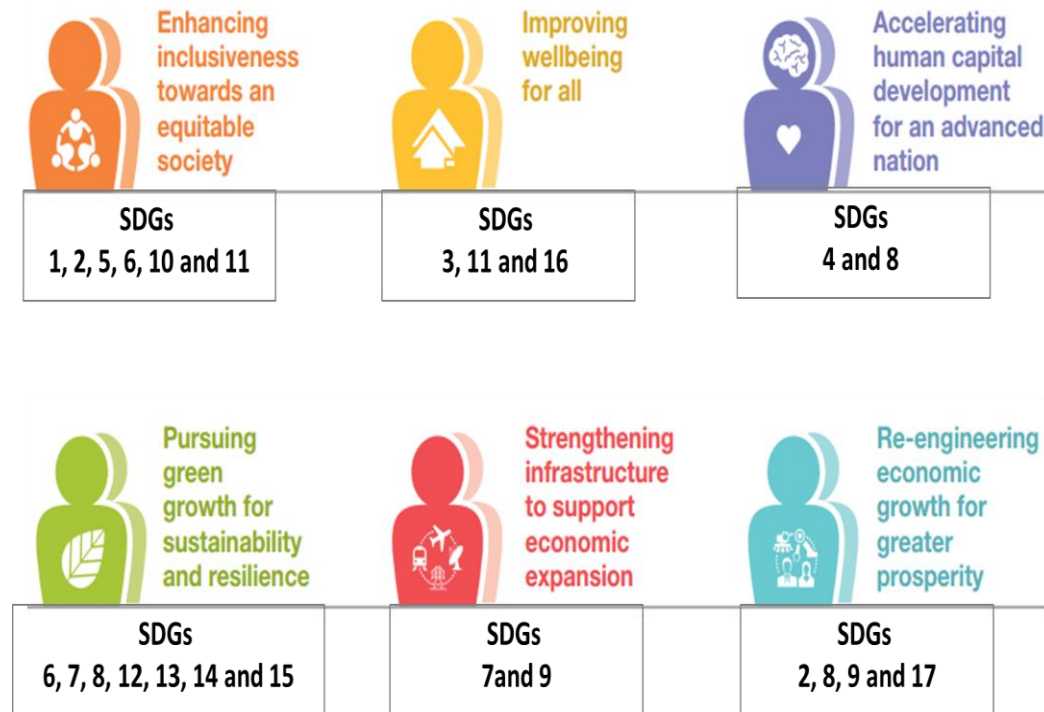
Enhancing inclusiveness towards an equitable society

SDGs
1, 2, 5, 6, 10 and 11

Improving wellbeing for all

SDGs
3, 11 and 16

Accelerating human capital development for an advanced nation

SDGs
4 and 8

Pursuing green growth for sustainability and resilience

SDGs
6, 7, 8, 12, 13, 14 and 15

Strengthening infrastructure to support economic expansion

SDGs
7and 9

Re-engineering economic growth for greater prosperity

SDGs
2, 8, 9 and 17